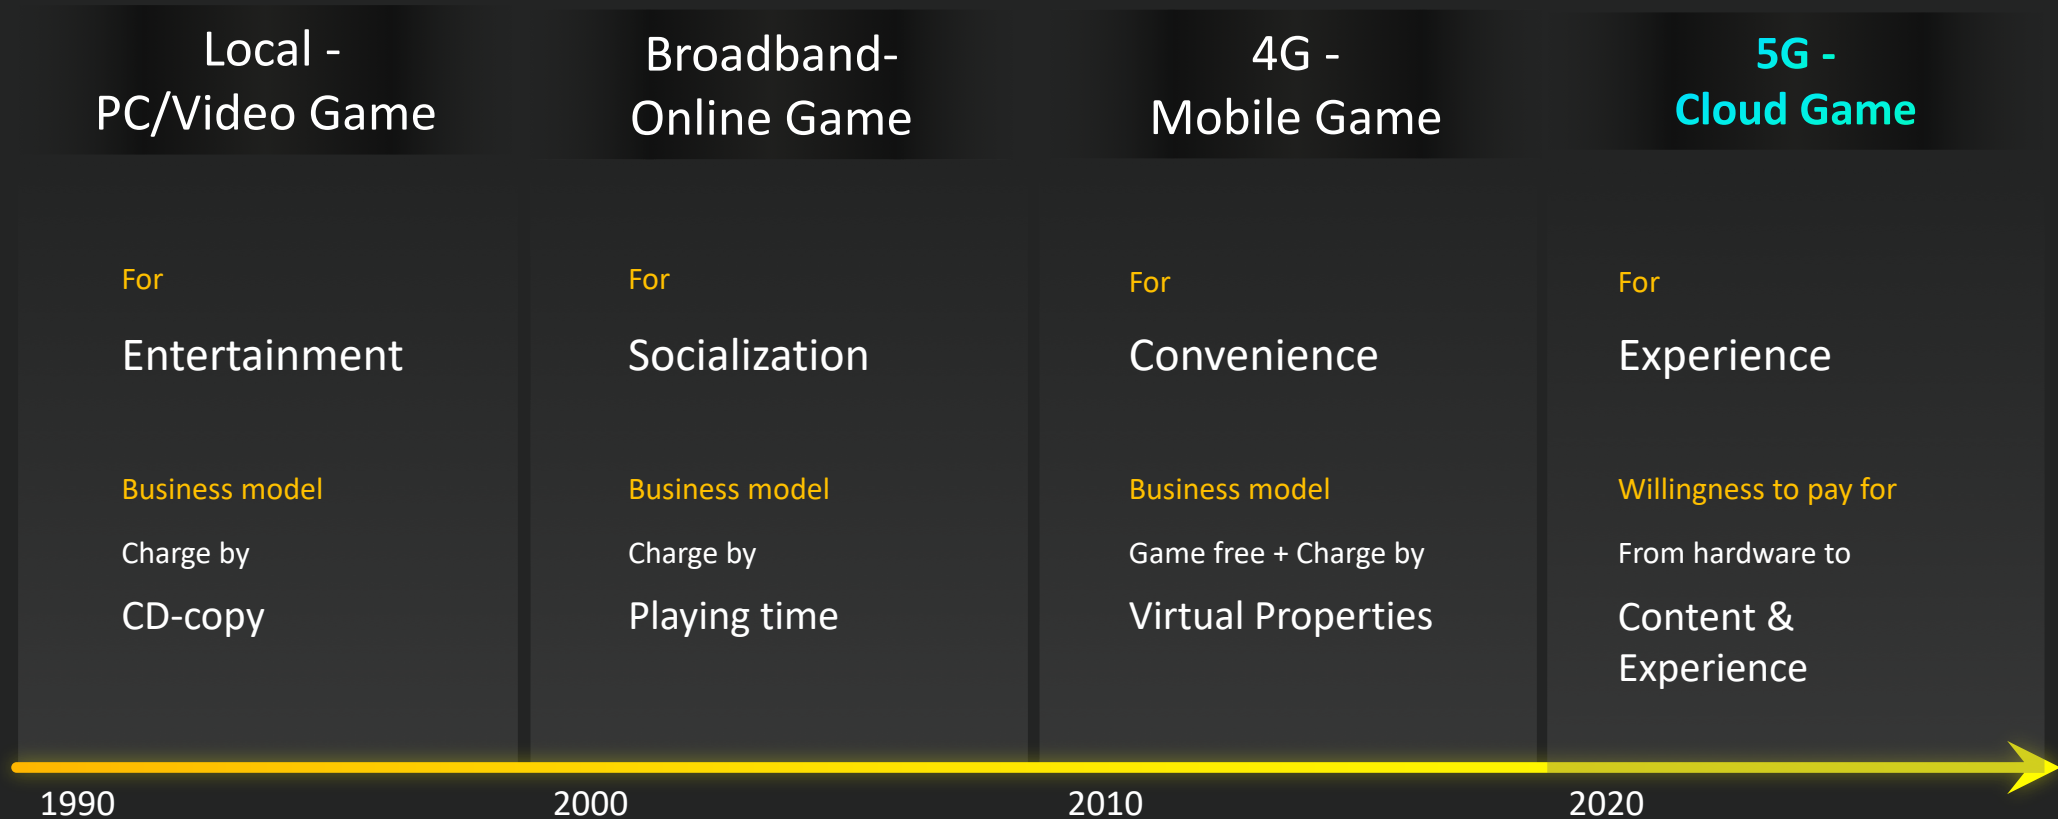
Local - PC/Video Game

For

Entertainment

Business model

Charge by

CD-copy

Broadband- Online Game

For

Socialization

Business model

Charge by

Playing time

4G - Mobile Game

For

Convenience

Business model

Game free + Charge by

Virtual Properties

5G - Cloud Game

For

Experience

Willingness to pay for

From hardware to

Content & Experience

1990

2000

2010

2020